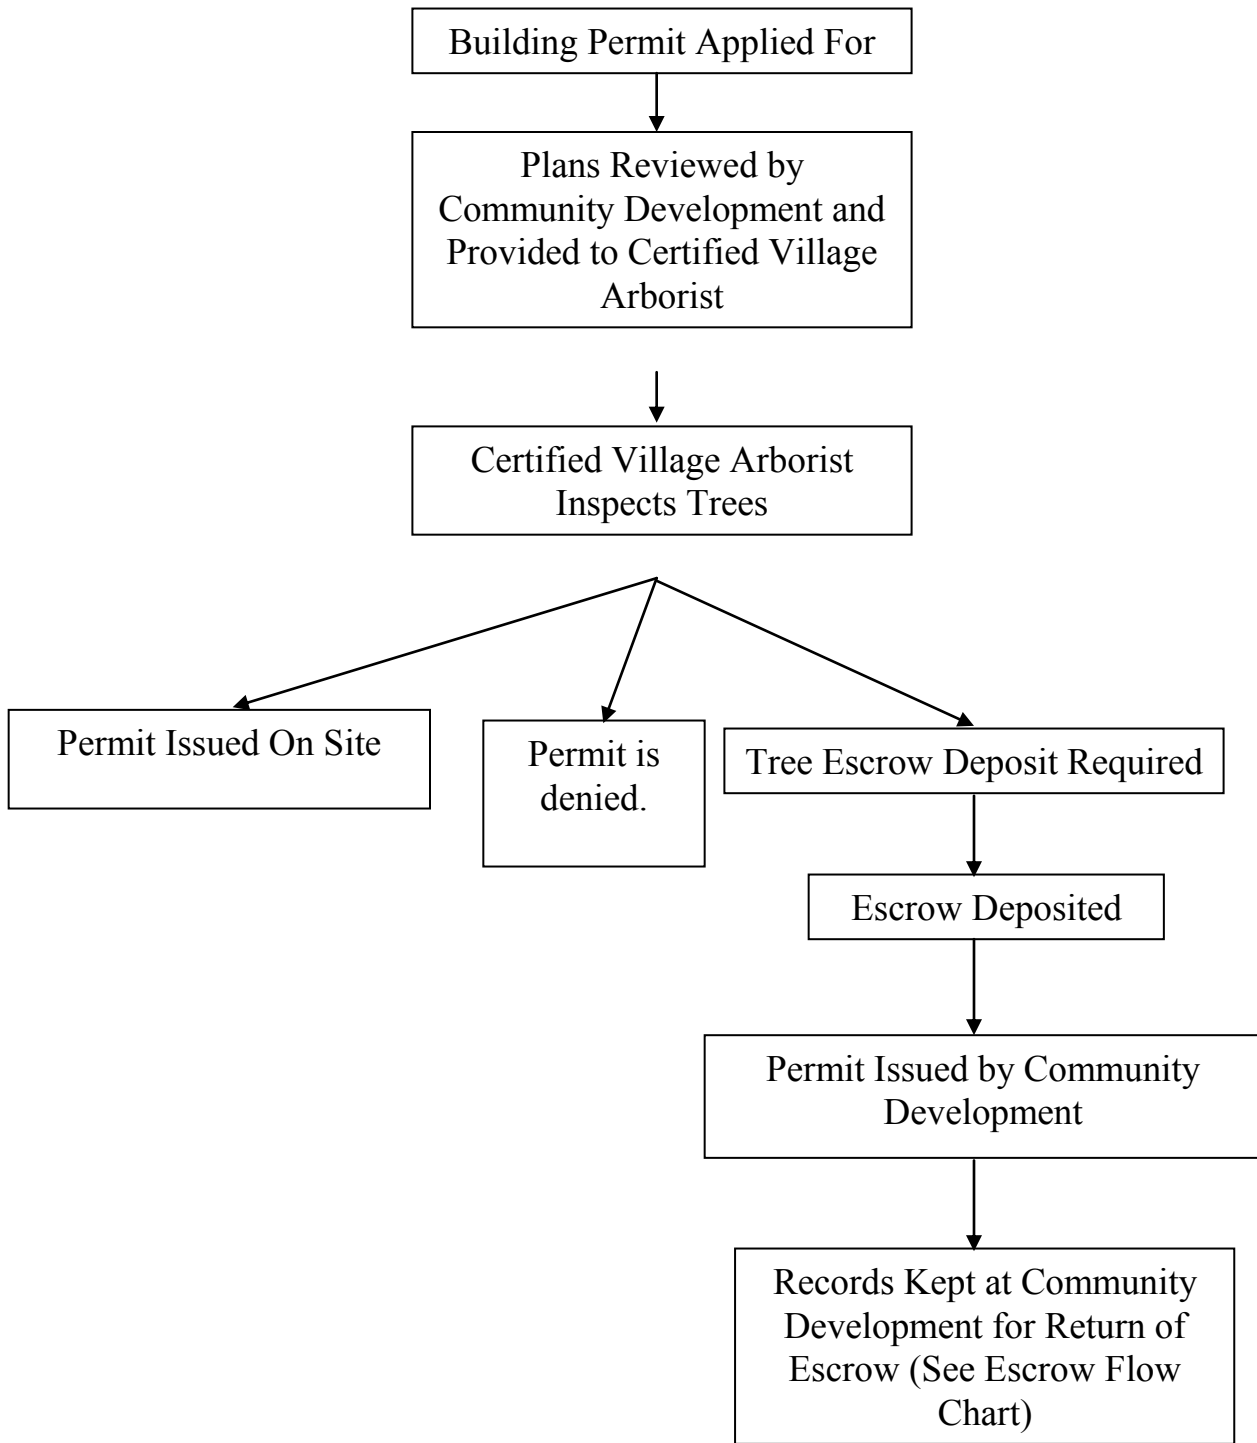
Building Permit Applied For

Plans Reviewed by Community Development and Provided to Certified Village Arborist

Certified Village Arborist Inspects Trees

Permit Issued On Site

Permit is denied.

Tree Escrow Deposit Required

Escrow Deposited

Permit Issued by Community Development

Records Kept at Community Development for Return of Escrow (See Escrow Flow Chart)